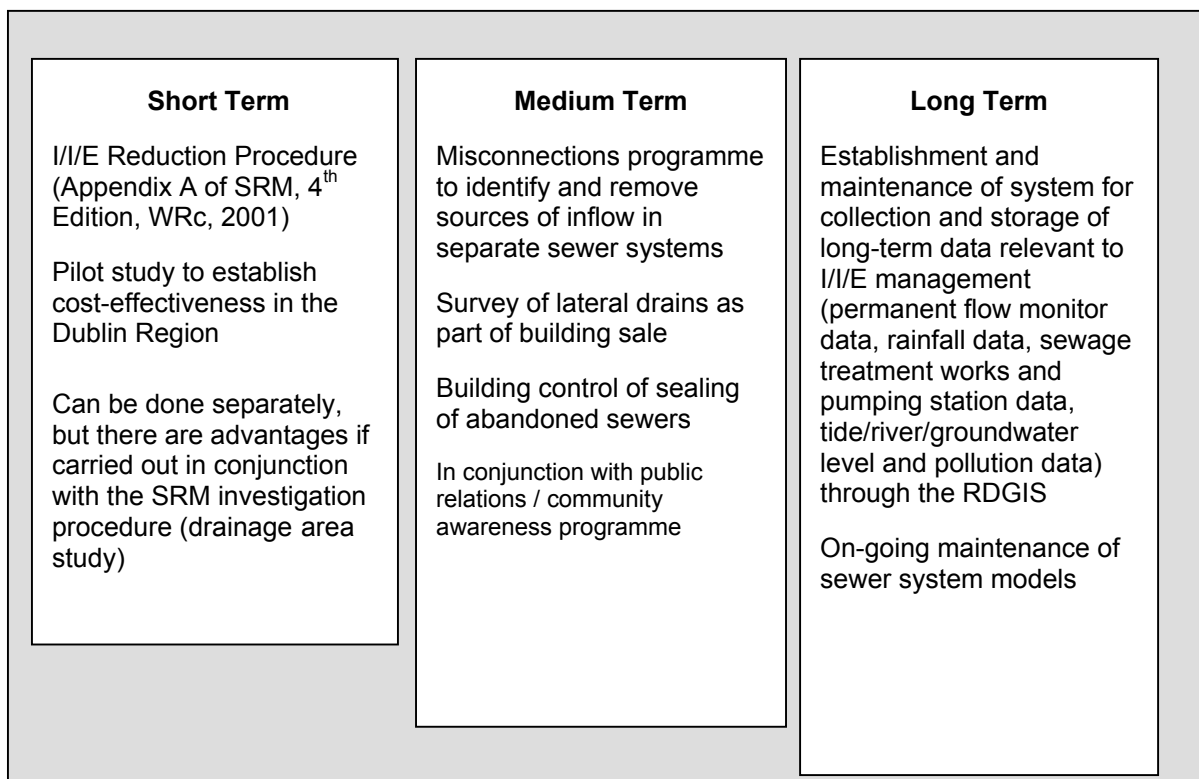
**Short Term**

I/I/E Reduction Procedure (Appendix A of SRM, $4^{th}$ Edition, WRc, 2001)

Pilot study to establish cost-effectiveness in the Dublin Region

Can be done separately, but there are advantages if carried out in conjunction with the SRM investigation procedure (drainage area study)

**Medium Term**

Misconnections programme to identify and remove sources of inflow in separate sewer systems

Survey of lateral drains as part of building sale

Building control of sealing of abandoned sewers

In conjunction with public relations / community awareness programme

**Long Term**

Establishment and maintenance of system for collection and storage of long-term data relevant to I/I/E management (permanent flow monitor data, rainfall data, sewage treatment works and pumping station data, tide/river/groundwater level and pollution data) through the RDGIS

On-going maintenance of sewer system models